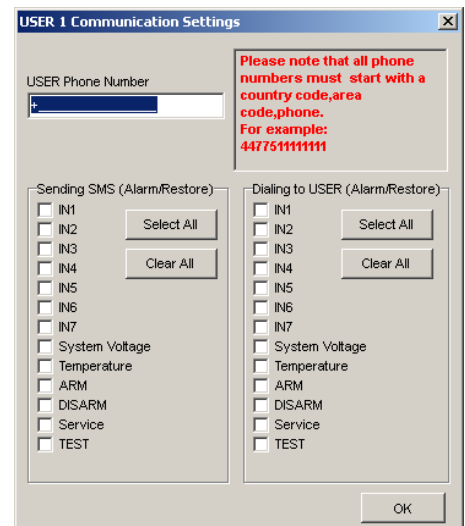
USER 1 Communication Settings

USER Phone Number

+

Please note that all phone numbers must start with a country code,area code,phone.
For example:
4477511111111

Sending SMS (Alarm/Restore)

IN1
IN2
IN3
IN4
IN5
IN6
IN7
System Voltage
Temperature
ARM
DISARM
Service
TEST

Select All

Clear All

Dialing to USER (Alarm/Restore)

IN1
IN2
IN3
IN4
IN5
IN6
IN7
System Voltage
Temperature
ARM
DISARM
Service
TEST

Select All

Clear All

OK